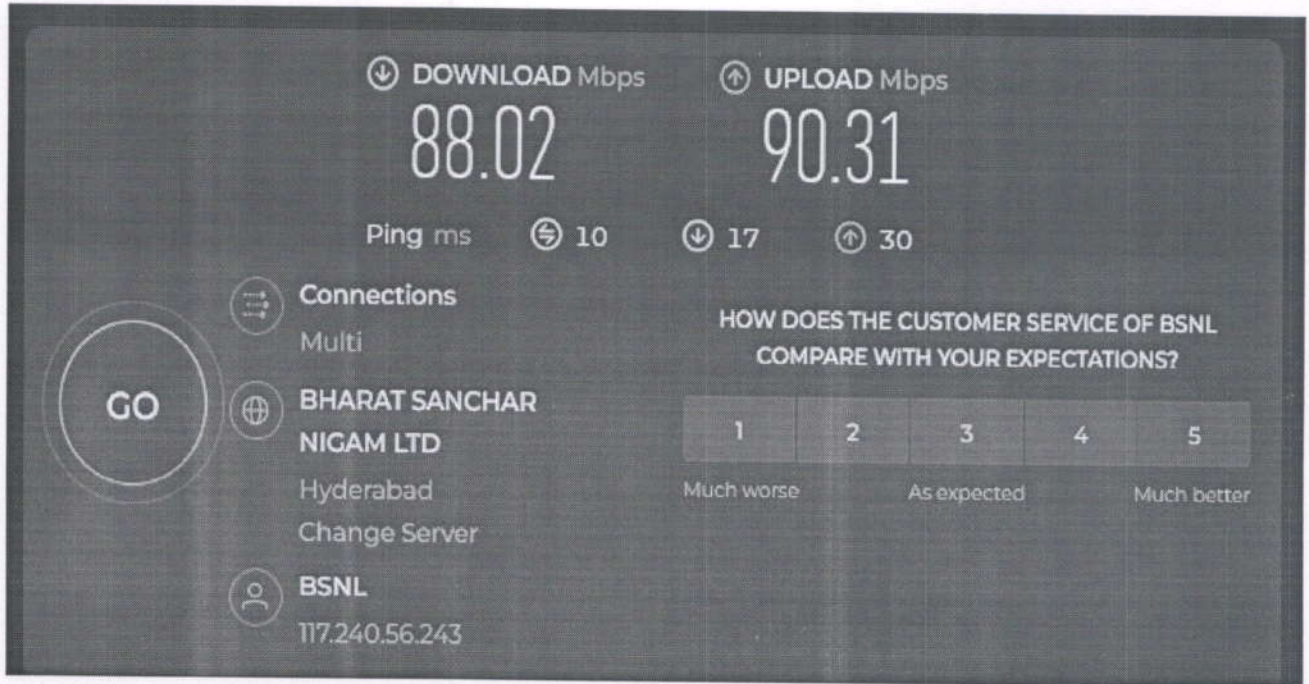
DOWNLOAD Mbps
88.02

UPLOAD Mbps
90.31

Ping ms 10 17 30

GO

Connections
Multi

BHARAT SANCHAR NIGAM LTD
Hyderabad
Change Server

BSNL
117.240.56.243

HOW DOES THE CUSTOMER SERVICE OF BSNL COMPARE WITH YOUR EXPECTATIONS?

| 1 | 2 | 3 | 4 | 5 |
|---|---|---|---|---|

Much worse As expected Much better